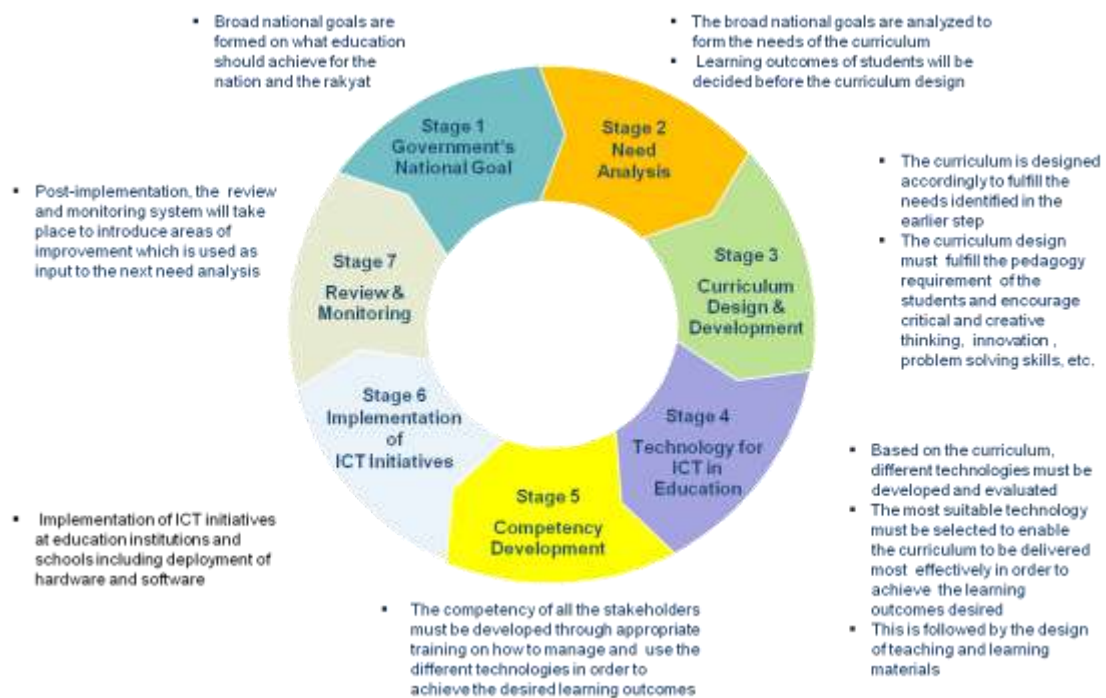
- Broad national goals are formed on what education should achieve for the nation and the rakyat

- The broad national goals are analyzed to form the needs of the curriculum
- Learning outcomes of students will be decided before the curriculum design

Stage 1
Government's National Goal

Stage 2
Need Analysis

- The curriculum is designed accordingly to fulfill the needs identified in the earlier step
- The curriculum design must fulfill the pedagogy requirement of the students and encourage critical and creative thinking, innovation , problem solving skills, etc.

- Post-implementation, the review and monitoring system will take place to introduce areas of improvement which is used as input to the next need analysis

Stage 7
Review & Monitoring

Stage 3
Curriculum Design & Development

Stage 6
Implementation of ICT Initiatives

Stage 4
Technology for ICT in Education

Stage 5
Competency Development

- Based on the curriculum, different technologies must be developed and evaluated
- The most suitable technology must be selected to enable the curriculum to be delivered most effectively in order to achieve the learning outcomes desired
- This is followed by the design of teaching and learning materials

- Implementation of ICT initiatives at education institutions and schools including deployment of hardware and software

- The competency of all the stakeholders must be developed through appropriate training on how to manage and use the different technologies in order to achieve the desired learning outcomes